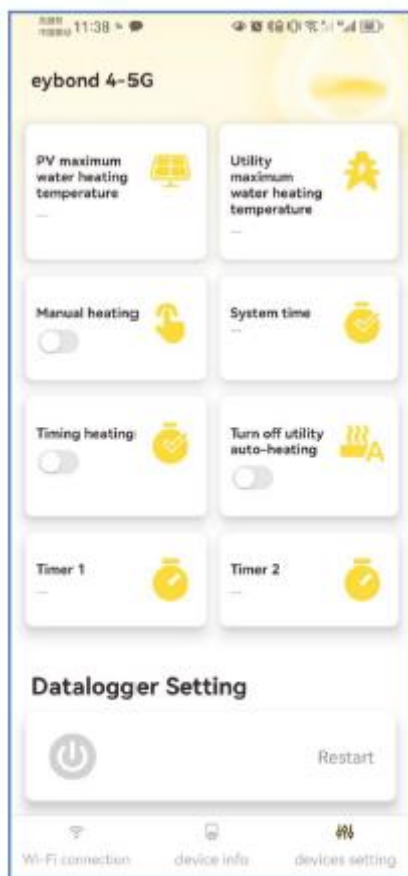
11:38

eybond 4-5G

PV maximum water heating temperature
—

Utility maximum water heating temperature
—

Manual heating

System time
—

Timing heating

Turn off utility auto-heating

Timer 1
—

Timer 2
—

Datalogger Setting

Restart

Wi-Fi connection

device info

devices setting